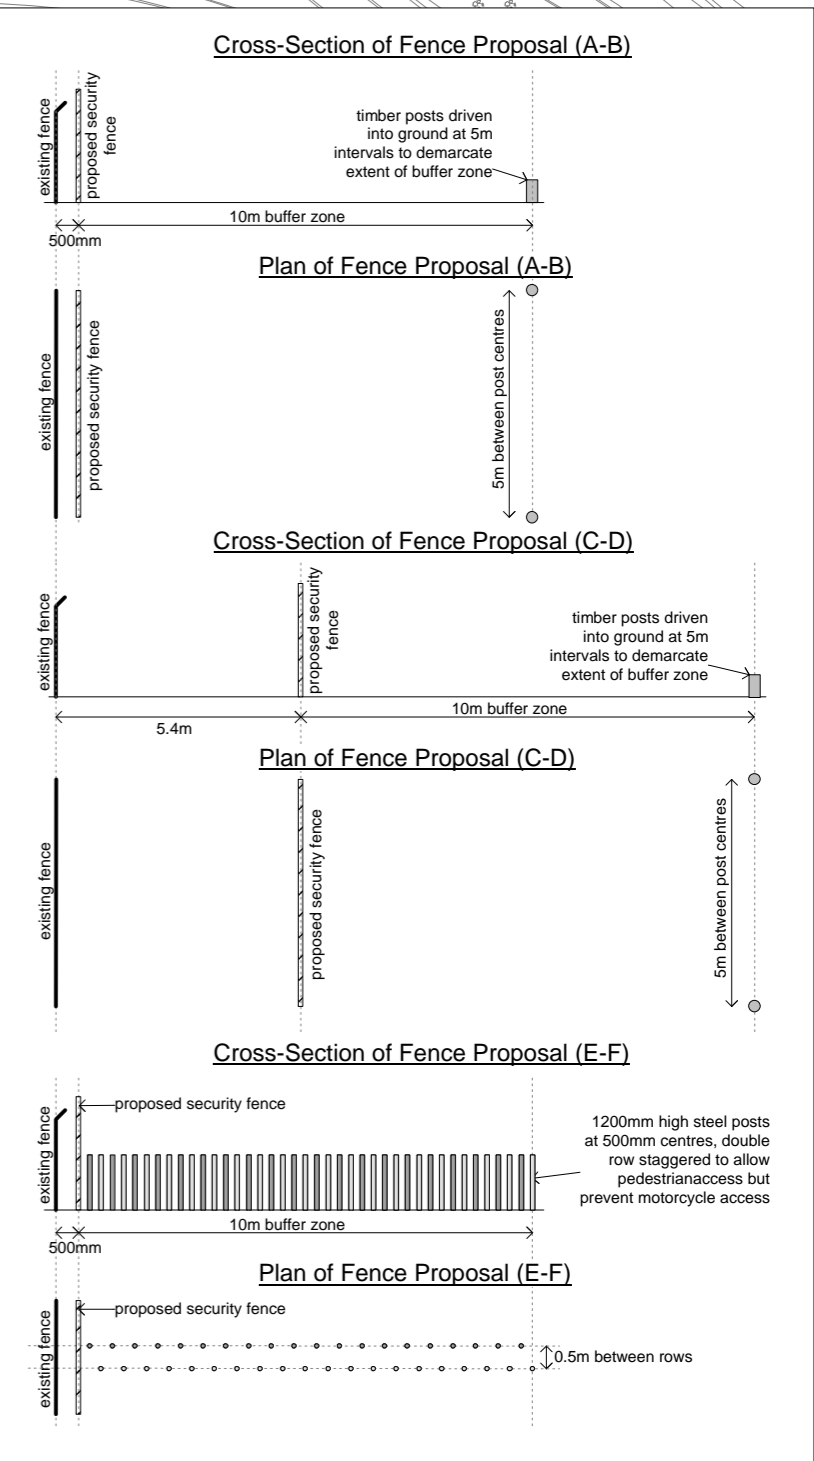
Cross-Section of Fence Proposal (A-B)

existing fence

proposed security fence

timber posts driven into ground at 5m intervals to demarcate extent of buffer zone

10m buffer zone

500mm

Plan of Fence Proposal (A-B)

existing fence

proposed security fence

5m between post centres

Cross-Section of Fence Proposal (C-D)

existing fence

proposed security fence

timber posts driven into ground at 5m intervals to demarcate extent of buffer zone

5.4m

10m buffer zone

Plan of Fence Proposal (C-D)

existing fence

proposed security fence

5m between post centres

Cross-Section of Fence Proposal (E-F)

existing fence

proposed security fence

1200mm high steel posts at 500mm centres, double row staggered to allow pedestrianaccess but prevent motorcycle access

10m buffer zone

500mm

Plan of Fence Proposal (E-F)

existing fence

proposed security fence

0.5m between rows